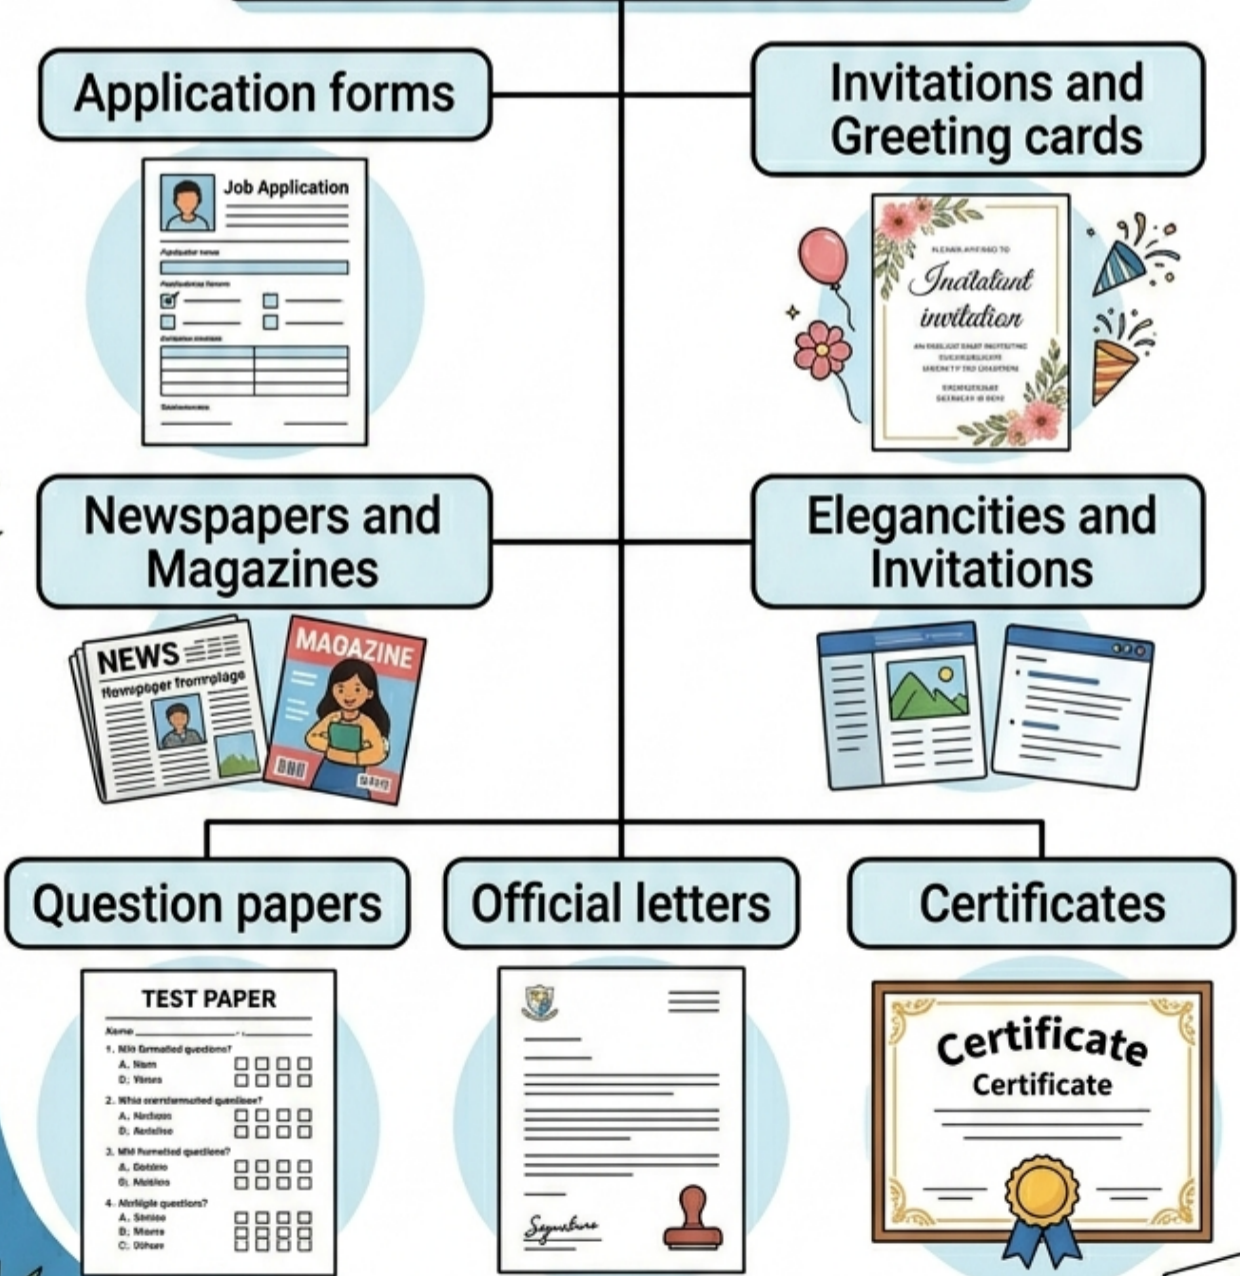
Application forms

Job Application

Invitations and Greeting cards

Inataltant invitation

Newspapers and Magazines

NEWS

Newspager fromplage

MAGAZINE

Elegancities and Invitations

Question papers

TEST PAPER

Name

1. Mid formated questions?

A. Nam

D. Yines

2. Whic menformated quelinee?

A. Nehon

D. Aeleliso

3. Mid formatied queclions?

A. Botdre

B. Mehlos

4. Multiple questions?

A. Siniee

B. Maere

C. Othen

Official letters

Signature

Certificates

Certificate

Certificate